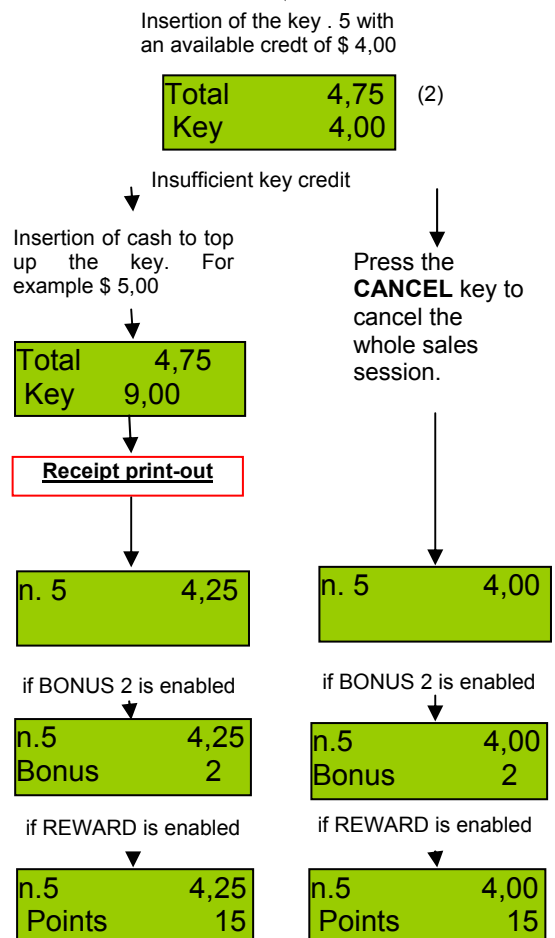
Insertion of the key . 5 with an available credt of $ 4,00

Total 4,75
Key 4,00

(2)

Insufficient key credit

Insertion of cash to top up the key. For example $ 5,00

Total 4,75
Key 9,00

Receipt print-out

n. 5 4,25

if BONUS 2 is enabled

n.5 4,25
Bonus 2

if REWARD is enabled

n.5 4,25
Points 15

Press the **CANCEL** key to cancel the whole sales session.

n. 5 4,00

if BONUS 2 is enabled

n.5 4,00
Bonus 2

if REWARD is enabled

n.5 4,00
Points 15